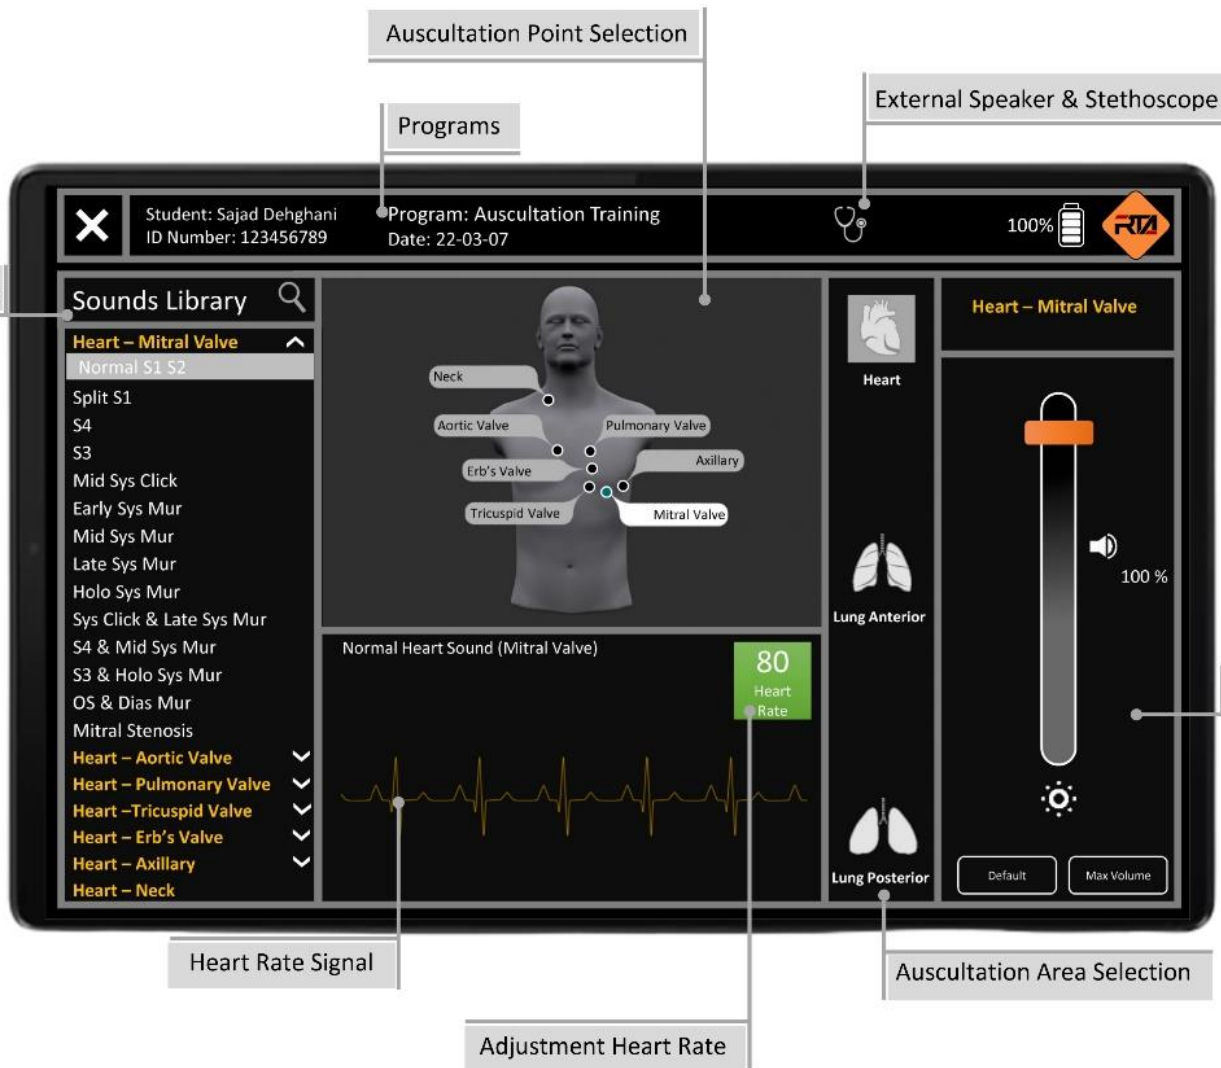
Auscultation Point Selection

Programs

External Speaker & Stethoscope

X

Student: Sajad Dehghani
ID Number: 123456789

Program: Auscultation Training
Date: 22-03-07

100%

RTA

Sounds Library

Heart – Mitral Valve
Normal S1 S2
Split S1
S4
S3
Mid Sys Click
Early Sys Mur
Mid Sys Mur
Late Sys Mur
Holo Sys Mur
Sys Click & Late Sys Mur
S4 & Mid Sys Mur
S3 & Holo Sys Mur
OS & Dias Mur
Mitral Stenosis
Heart – Aortic Valve
Heart – Pulmonary Valve
Heart –Tricuspid Valve
Heart – Erb's Valve
Heart – Axillary
Heart – Neck

Neck
Aortic Valve
Pulmonary Valve
Erb's Valve
Axillary
Tricuspid Valve
Mitral Valve

Normal Heart Sound (Mitral Valve)

80
Heart
Rate

Heart

Lung Anterior

Lung Posterior

Heart – Mitral Valve

100 %

Default

Max Volume

Heart Rate Signal

Auscultation Area Selection

Adjustment Heart Rate